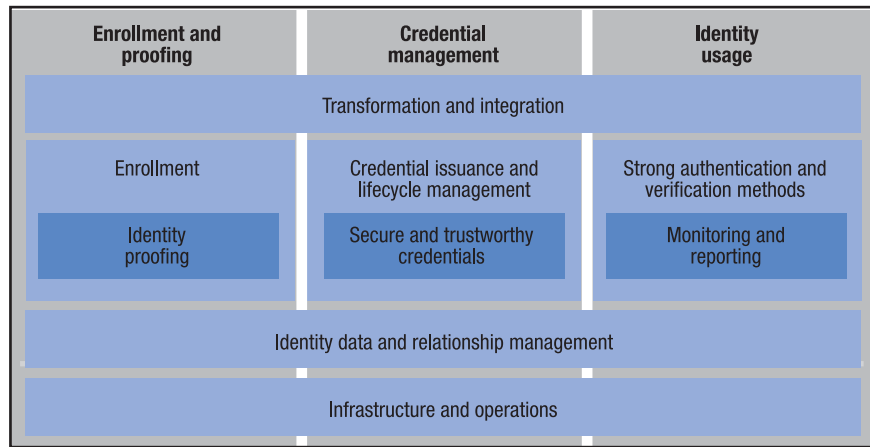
Enrollment and proofing

Credential management

Identity usage

Transformation and integration

Enrollment

Identity proofing

Credential issuance and lifecycle management

Secure and trustworthy credentials

Strong authentication and verification methods

Monitoring and reporting

Identity data and relationship management

Infrastructure and operations